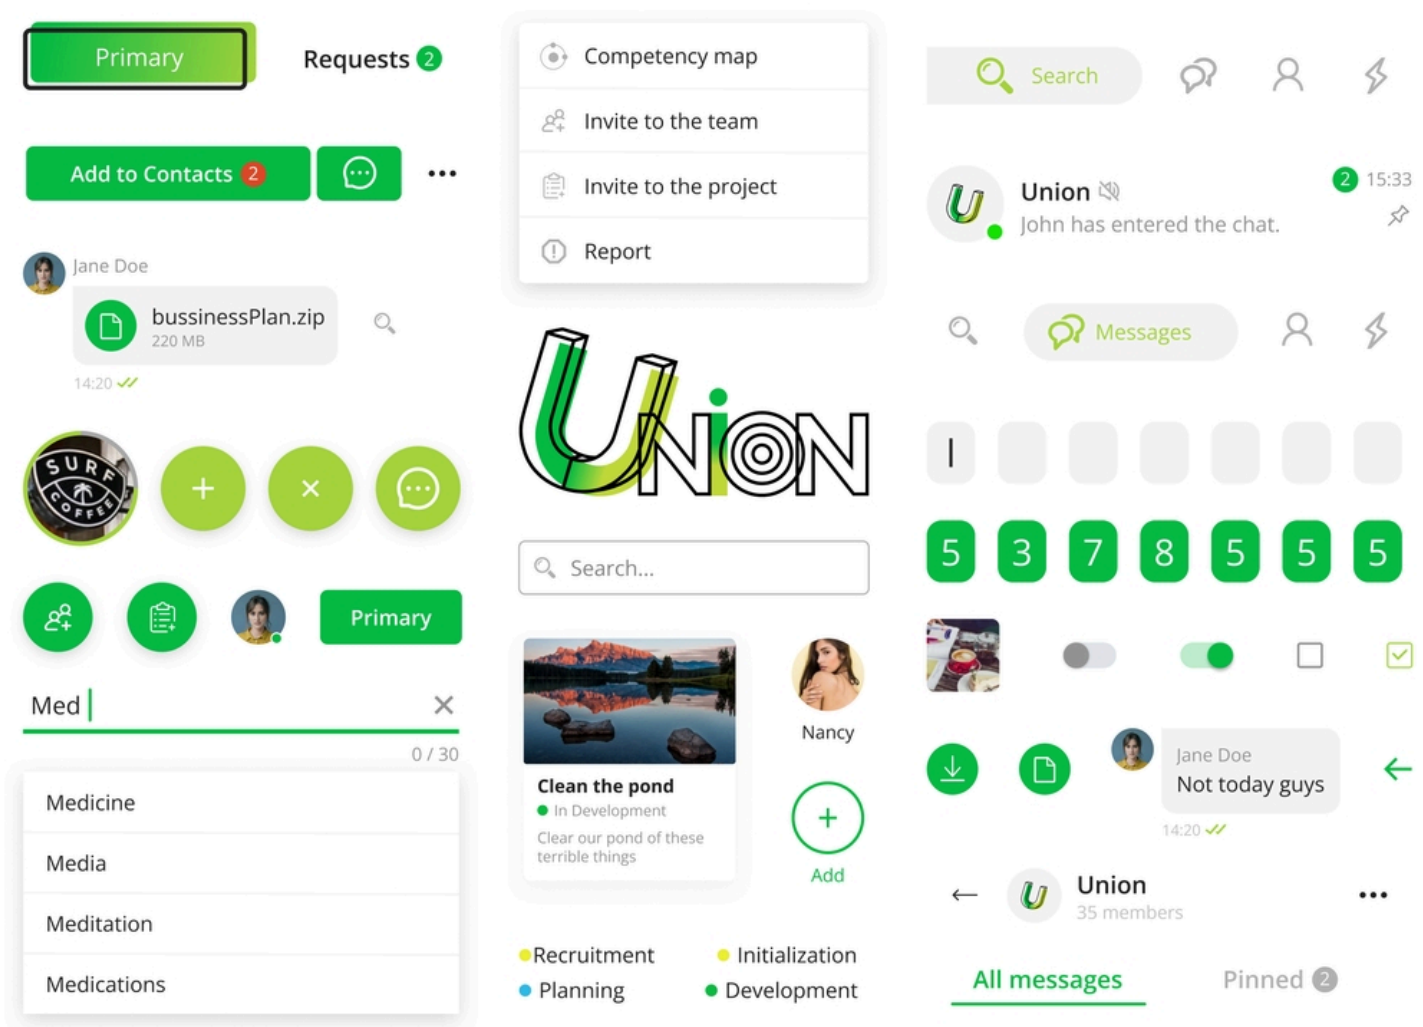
Primary

Requests 2

Add to Contacts 2

...

Jane Doe

bussinessPlan.zip
220 MB

14:20

SURF COFFEE

Primary

Med

0 / 30

Medicine

Media

Meditation

Medications

Competency map

Invite to the team

Invite to the project

Report

UNION

Search...

Clean the pond
In Development
Clear our pond of these terrible things

Nancy

Add

Recruitment
Initialization
Planning
Development

Search

Union
John has entered the chat.
2 15:33

Messages

I

5 3 7 8 5 5 5

Jane Doe
Not today guys
14:20

Union
35 members

All messages
Pinned 2